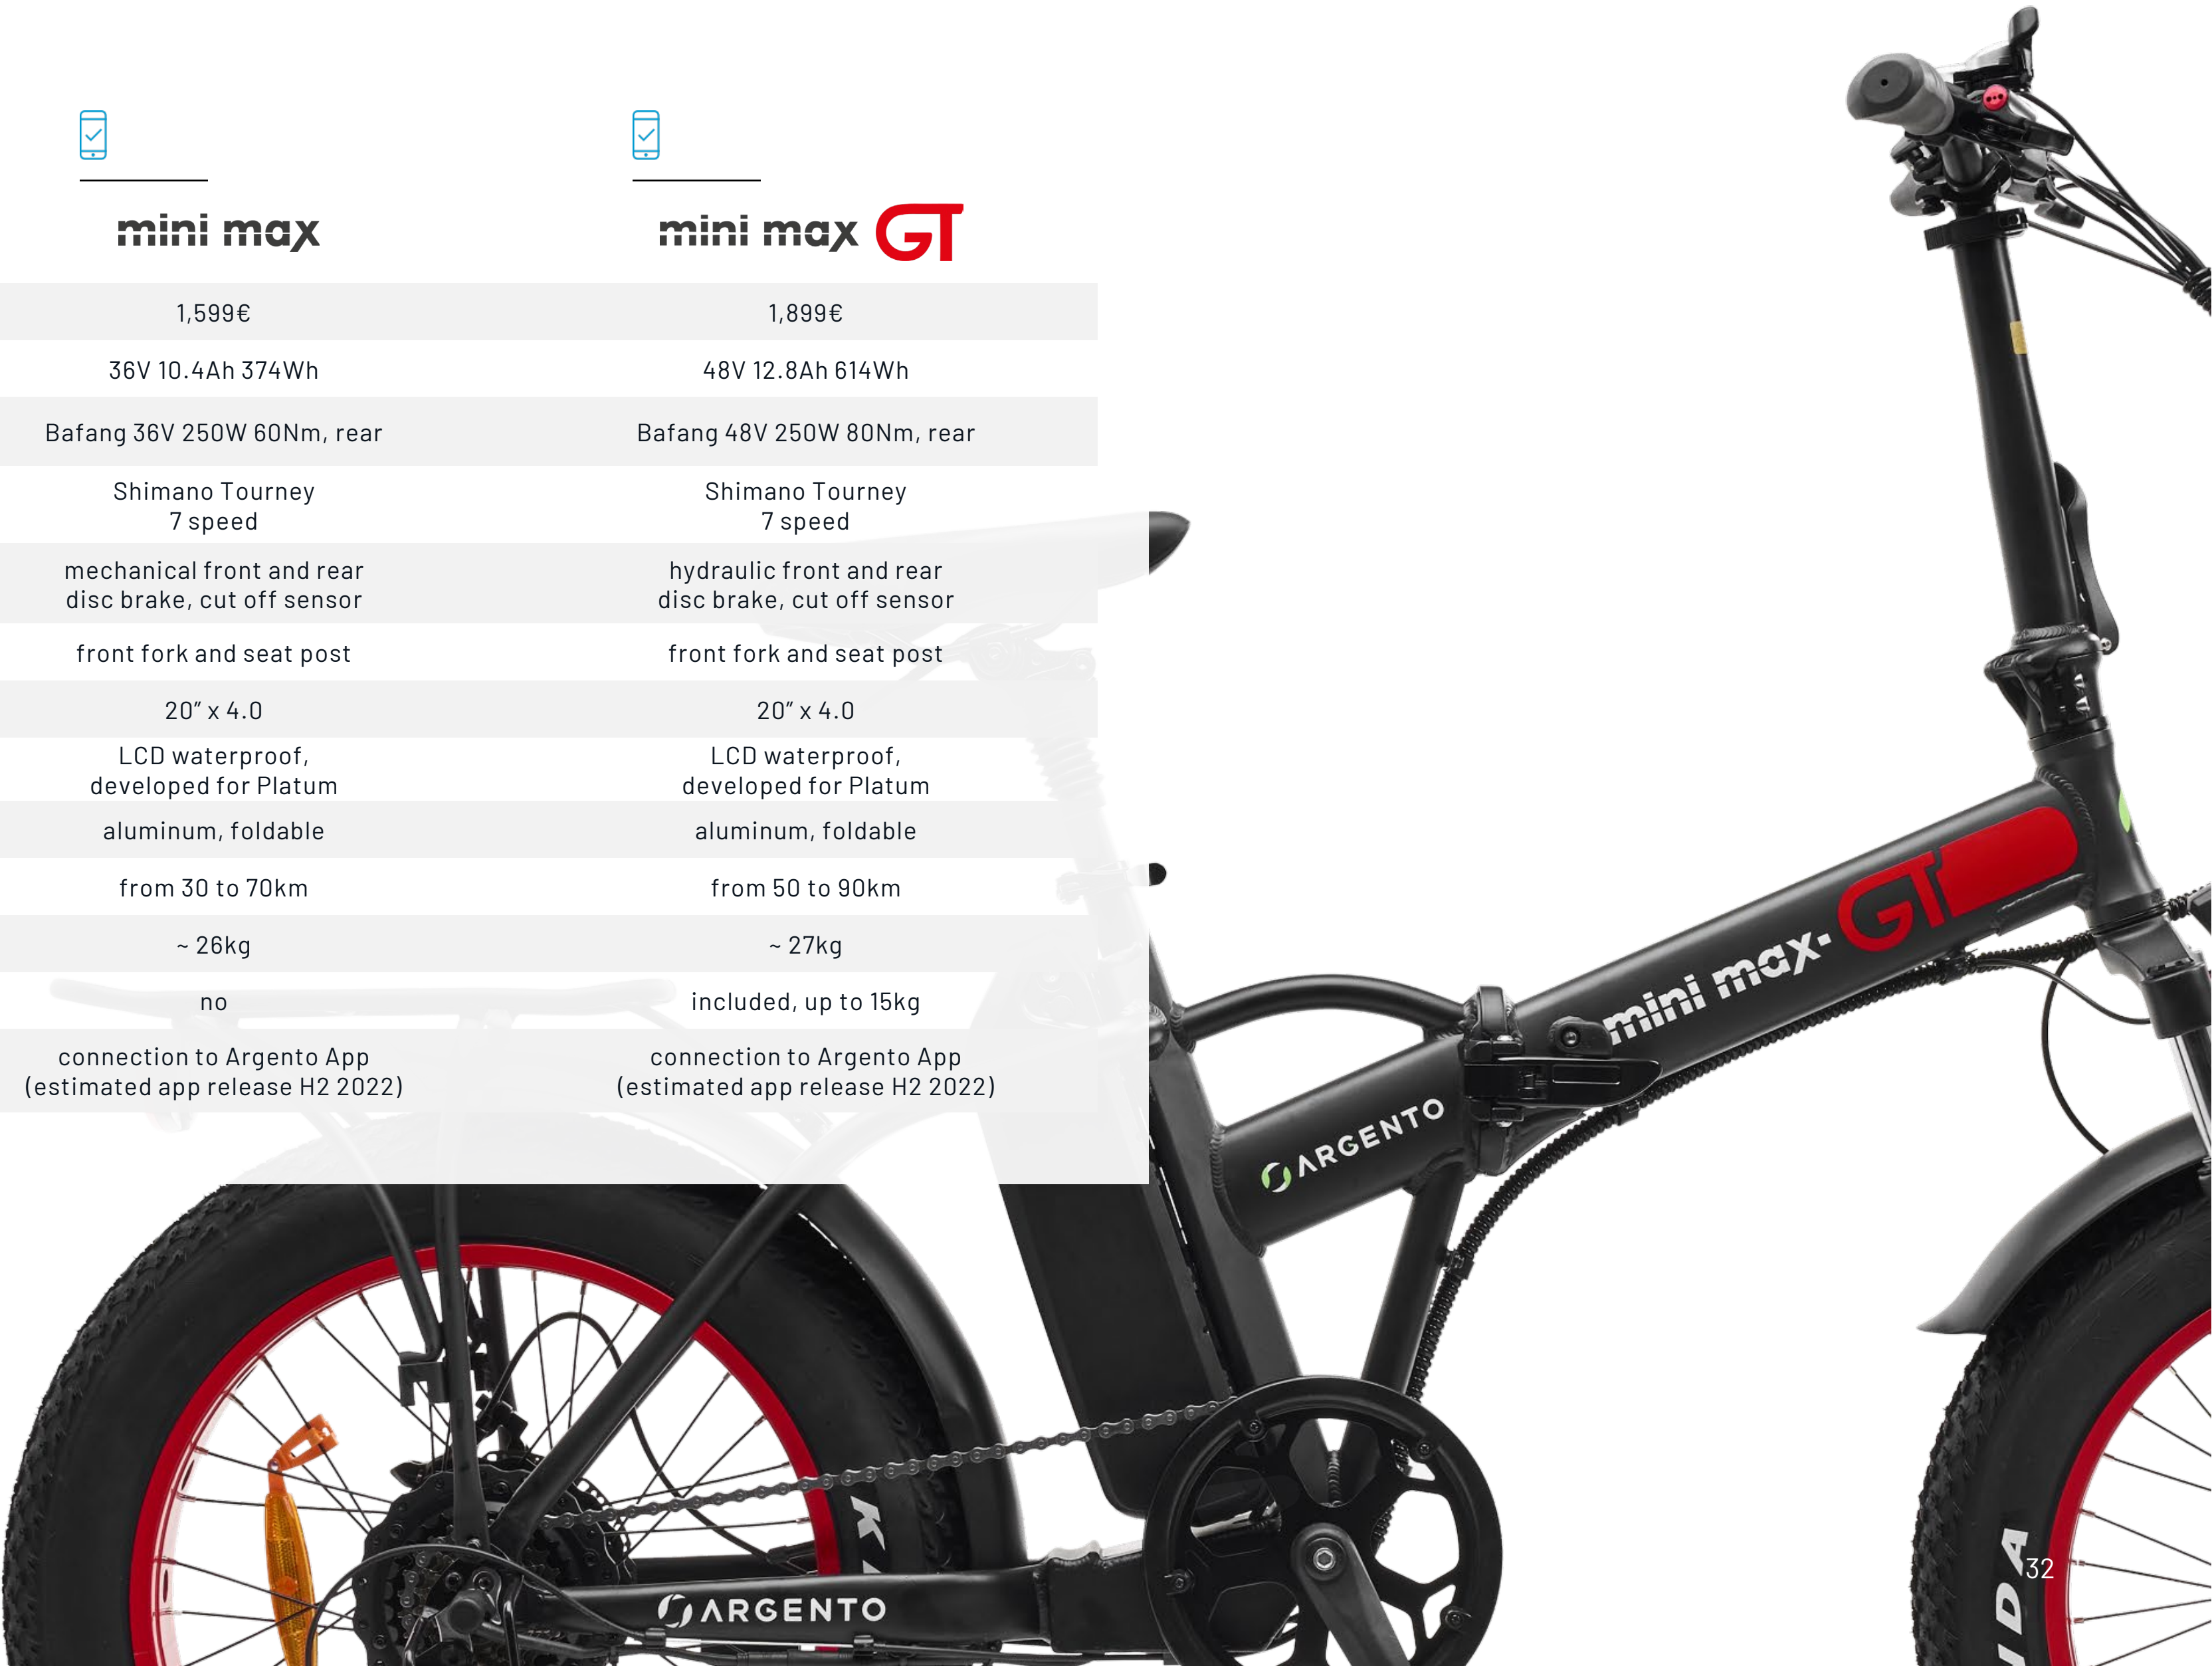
| mini max | mini max GT |
|---|---|
| 1,599€ | 1,899€ |
| 36V 10.4Ah 374Wh | 48V 12.8Ah 614Wh |
| Bafang 36V 250W 60Nm, rear | Bafang 48V 250W 80Nm, rear |
| Shimano Tourney 7 speed | Shimano Tourney 7 speed |
| mechanical front and rear disc brake, cut off sensor | hydraulic front and rear disc brake, cut off sensor |
| front fork and seat post | front fork and seat post |
| 20″ x 4.0 | 20″ x 4.0 |
| LCD waterproof, developed for Platum | LCD waterproof, developed for Platum |
| aluminum, foldable | aluminum, foldable |
| from 30 to 70km | from 50 to 90km |
| ~ 26kg | ~ 27kg |
| no | included, up to 15kg |
| connection to Argento App (estimated app release H2 2022) | connection to Argento App (estimated app release H2 2022) |

mini max GT

ARGENTO

ARGENTO

32